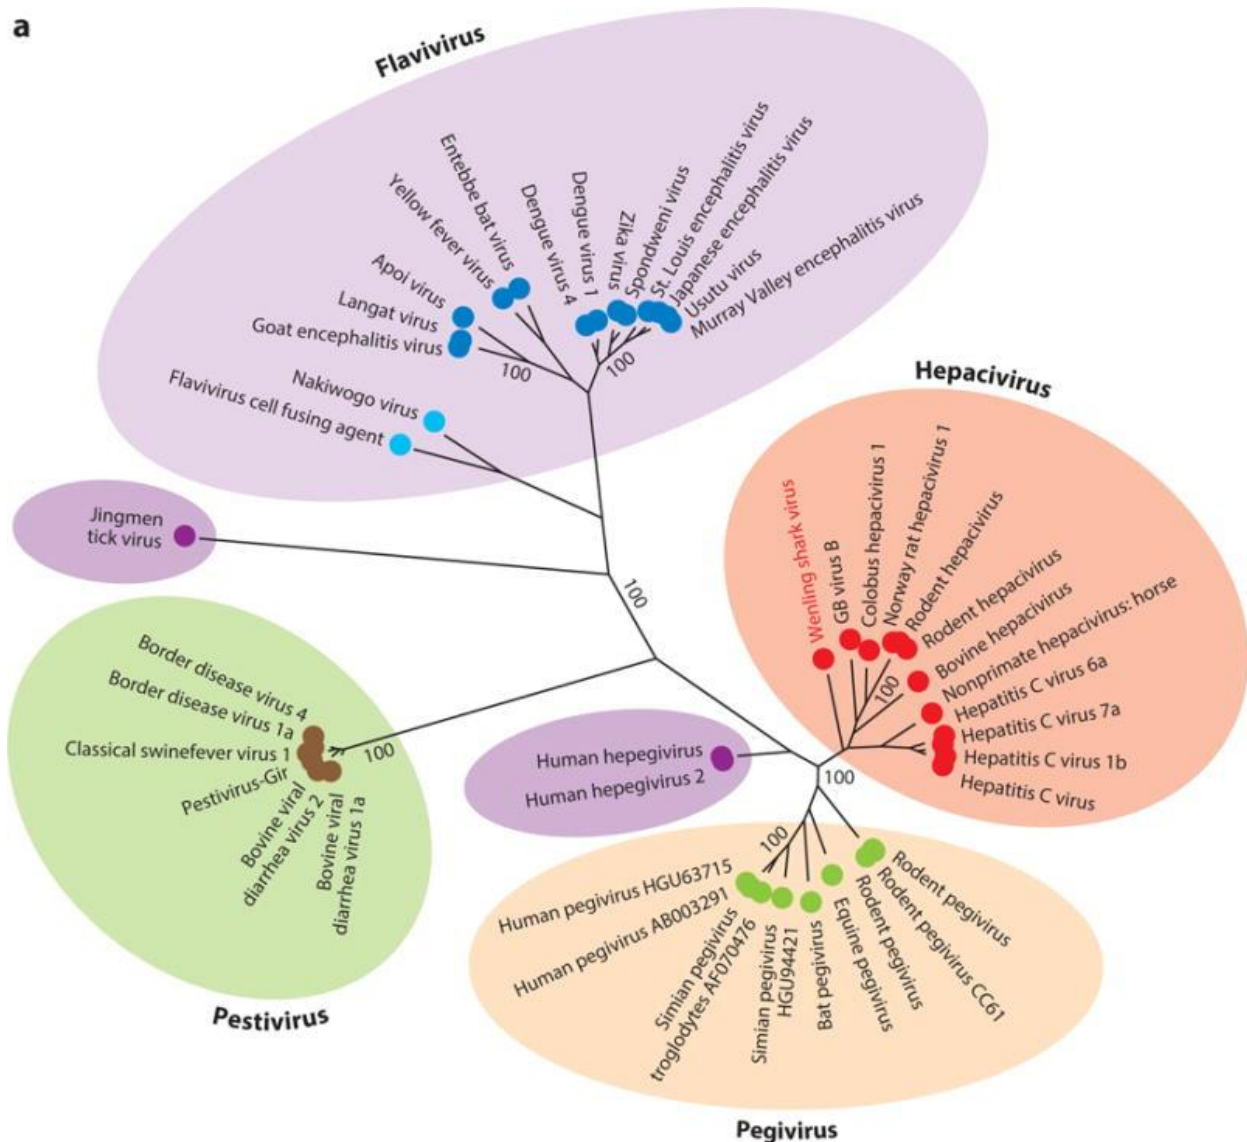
a

Flavivirus

Entebbe bat virus
Yellow fever virus
Dengue virus 4
Dengue virus 1
Zika virus
Spondweni virus
St. Louis encephalitis virus
Japanese encephalitis virus
Usutu virus
Murray Valley encephalitis virus
Apoi virus
Langat virus
Goat encephalitis virus
100
100
Nakiwogo virus
Flavivirus cell fusing agent

Hepacivirus

Wenling shark virus
GB virus B
Colobus hepacivirus 1
Norway rat hepacivirus 1
Rodent hepacivirus
Rodent hepacivirus
Bovine hepacivirus
Nonprimate hepacivirus: horse
Hepatitis C virus 6a
Hepatitis C virus 7a
Hepatitis C virus 1b
Hepatitis C virus
100
100

Jingmen tick virus

100

Border disease virus 4
Border disease virus 1a
Classical swinefever virus 1
Pestivirus-Gir
Bovine viral diarrhea virus 2
Bovine viral diarrhea virus 1a
100

Pestivirus

Human hepegivirus
Human hepegivirus 2

100
Human pegivirus HGU63715
Human pegivirus AB003291
Simian pegivirus troglodytes AF070476
Simian pegivirus HGU94421
Bat pegivirus
Equine pegivirus
Rodent pegivirus
Rodent pegivirus CC61
Rodent pegivirus

Pegivirus